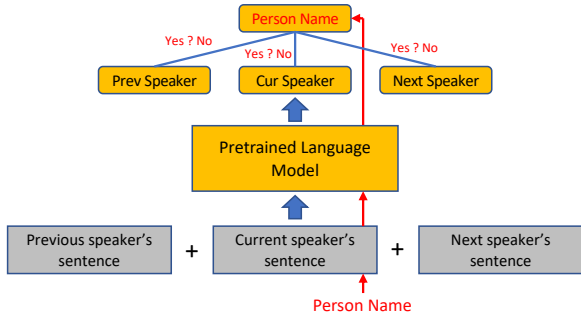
Person Name

Yes ? No

Yes ? No

Yes ? No

Prev Speaker

Cur Speaker

Next Speaker

Pretrained Language Model

Previous speaker's sentence

+

Current speaker's sentence

+

Next speaker's sentence

Person Name